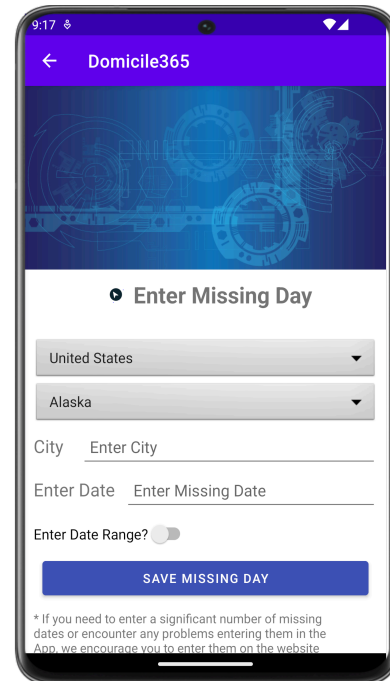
9:17

Domicile365

Enter Missing Day

United States

Alaska

City Enter City

Enter Date Enter Missing Date

Enter Date Range?

SAVE MISSING DAY

* If you need to enter a significant number of missing dates or encounter any problems entering them in the App, we encourage you to enter them on the website